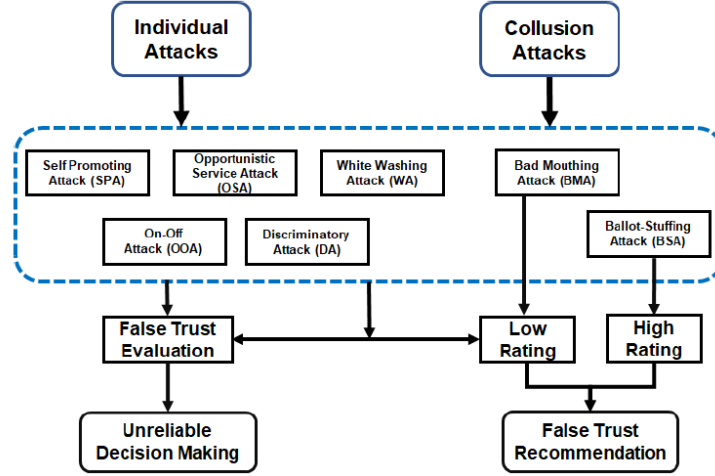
Individual Attacks

Collusion Attacks

Self Promoting Attack (SPA)

Opportunistic Service Attack (OSA)

White Washing Attack (WA)

Bad Mouthing Attack (BMA)

On-Off Attack (OOA)

Discriminatory Attack (DA)

Ballot-Stuffing Attack (BSA)

False Trust Evaluation

Low Rating

High Rating

Unreliable Decision Making

False Trust Recommendation